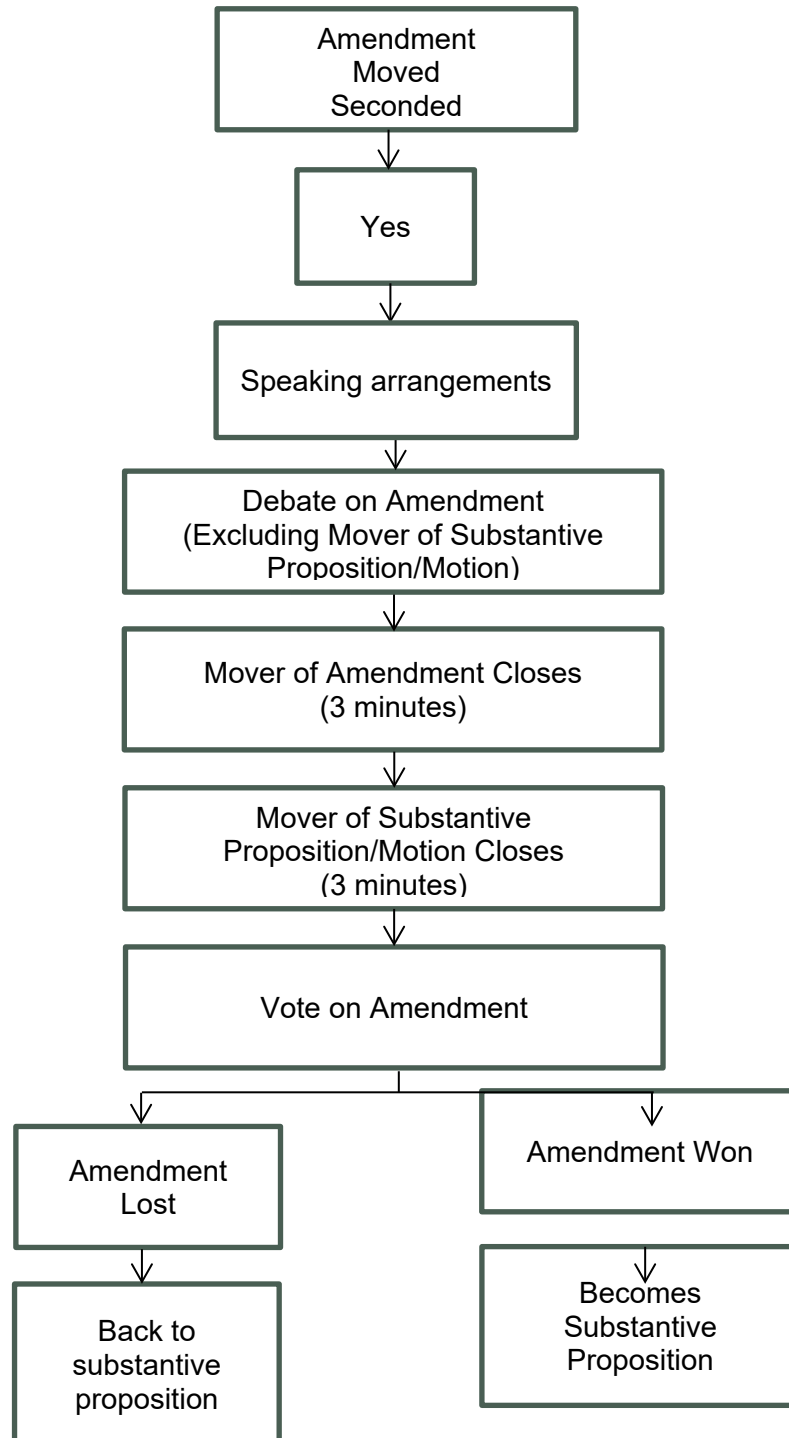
Amendment
Moved
Seconded

Yes

Speaking arrangements

Debate on Amendment
(Excluding Mover of Substantive Proposition/Motion)

Mover of Amendment Closes
(3 minutes)

Mover of Substantive Proposition/Motion Closes
(3 minutes)

Vote on Amendment

Amendment Lost

Amendment Won

Back to substantive proposition

Becomes Substantive Proposition